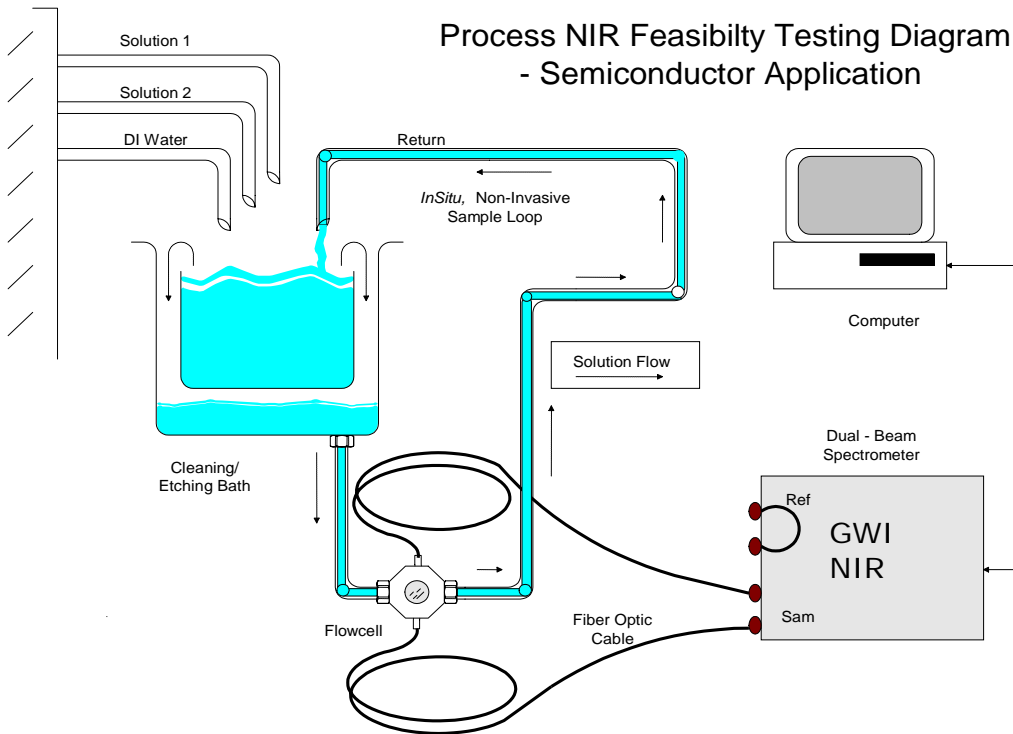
Process NIR Feasibilty Testing Diagram
- Semiconductor Application

Solution 1

Solution 2

DI Water

Return

InSitu, Non-Invasive Sample Loop

Computer

Solution Flow

Dual - Beam Spectrometer

Cleaning/ Etching Bath

Ref

GWI NIR

Sam

Flowcell

Fiber Optic Cable